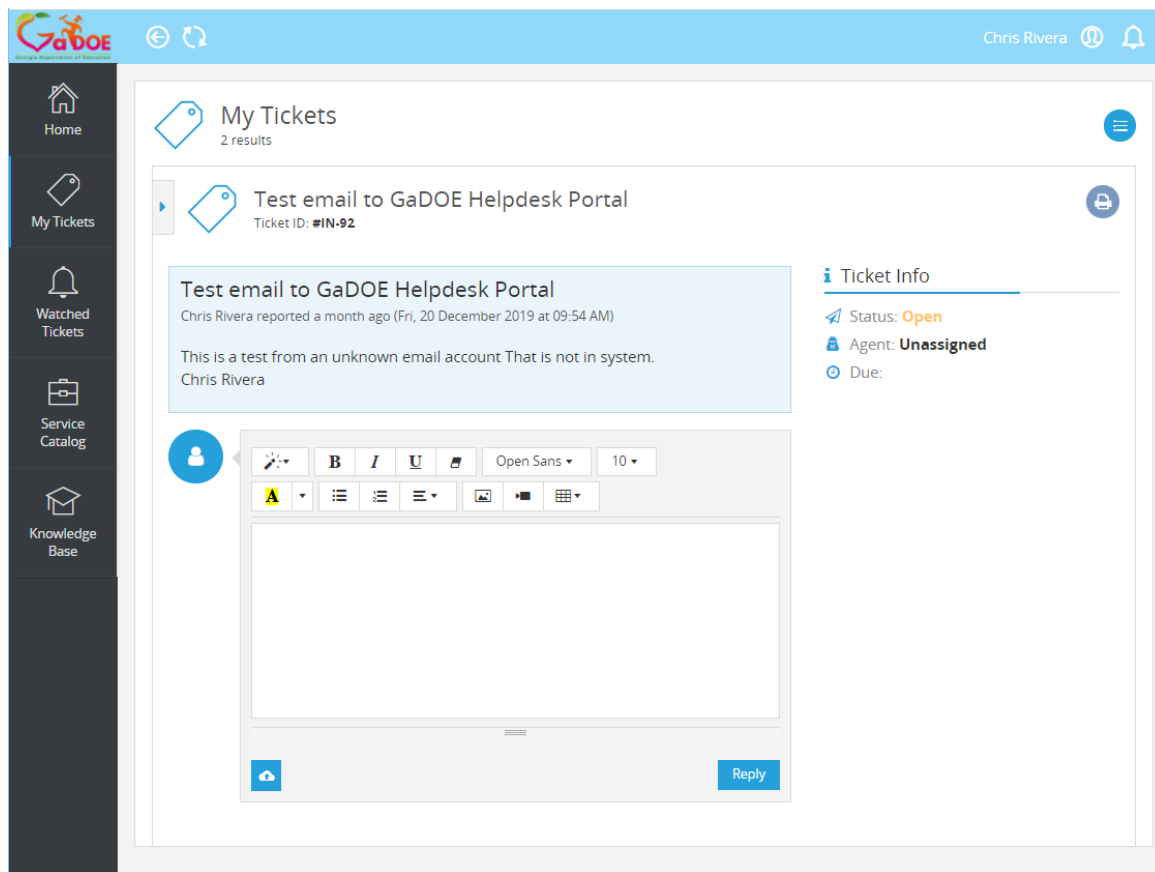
GaDOE
Georgia Department of Education

Chris Rivera

Home

My Tickets

Watched Tickets

Service Catalog

Knowledge Base

My Tickets
2 results

Test email to GaDOE Helpdesk Portal
Ticket ID: #IN-92

Test email to GaDOE Helpdesk Portal
Chris Rivera reported a month ago (Fri, 20 December 2019 at 09:54 AM)

This is a test from an unknown email account That is not in system.
Chris Rivera

Ticket Info

Status: Open

Agent: Unassigned

Due:

B I U

Open Sans

10

A

Reply